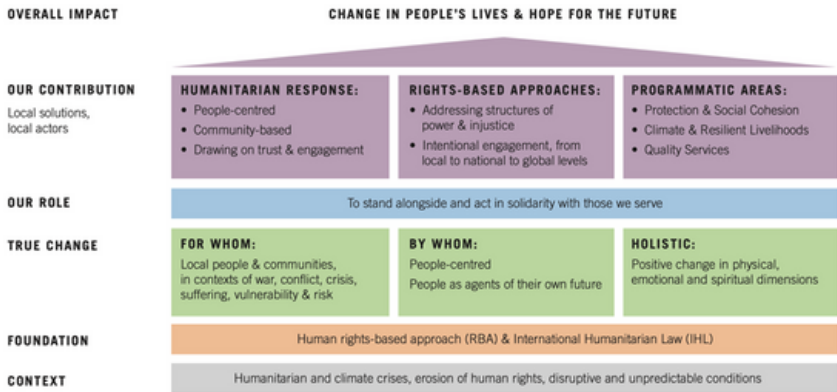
OVERALL IMPACT

CHANGE IN PEOPLE'S LIVES & HOPE FOR THE FUTURE

OUR CONTRIBUTION
Local solutions, local actors

HUMANITARIAN RESPONSE:
• People-centred
• Community-based
• Drawing on trust & engagement

RIGHTS-BASED APPROACHES:
• Addressing structures of power & injustice
• Intentional engagement, from local to national to global levels

PROGRAMMATIC AREAS:
• Protection & Social Cohesion
• Climate & Resilient Livelihoods
• Quality Services

OUR ROLE

To stand alongside and act in solidarity with those we serve

TRUE CHANGE

FOR WHOM:
Local people & communities, in contexts of war, conflict, crisis, suffering, vulnerability & risk

BY WHOM:
People-centred
People as agents of their own future

HOLISTIC:
Positive change in physical, emotional and spiritual dimensions

FOUNDATION

Human rights-based approach (RBA) & International Humanitarian Law (IHL)

CONTEXT

Humanitarian and climate crises, erosion of human rights, disruptive and unpredictable conditions